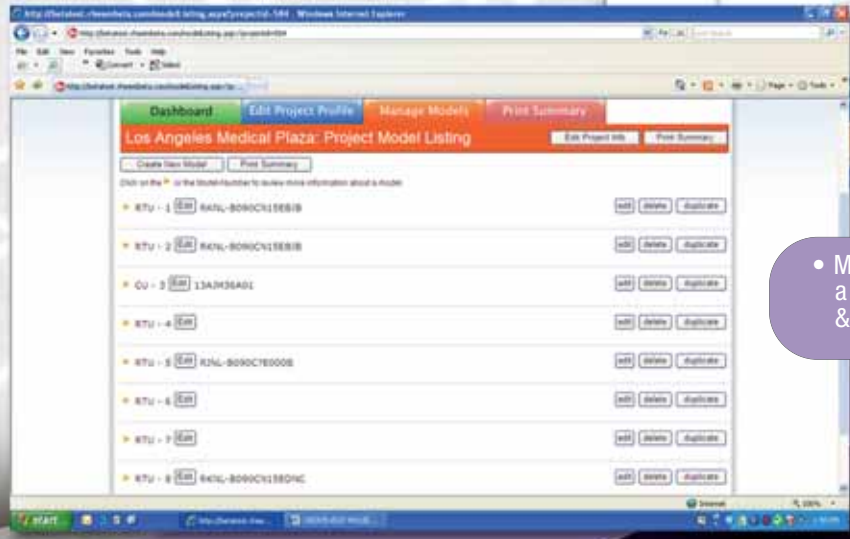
Windows Internet Explorer

Dashboard | Edit Project Profile | Manage Models | Print Summary

Los Angeles Medical Plaza: Project Model Listing

Edit Project Info | Print Summary

Create New Model | Print Summary

Click on the ► or the Model Number to review more information about a model.

► RTU - 1 Edit RKNL-B090CV15EBJB | edit | delete | duplicate

► RTU - 2 Edit RKNL-B090CV15EBJB | edit | delete | duplicate

► CU - 3 Edit 13AJM36A01 | edit | delete | duplicate

► RTU - 4 Edit | edit | delete | duplicate

► RTU - 5 Edit RJNL-B090CT6000B | edit | delete | duplicate

► RTU - 6 Edit | edit | delete | duplicate

► RTU - 7 Edit | edit | delete | duplicate

► RTU - 8 Edit RKNL-B090CV15EDNC | edit | delete | duplicate

• M
a
&

Internet
100%

start